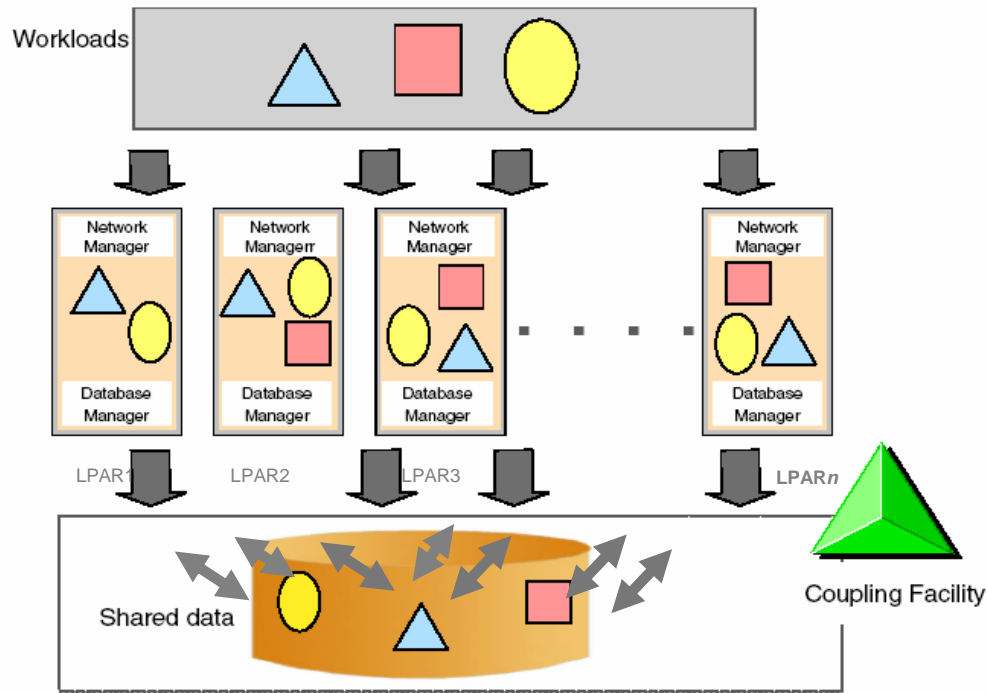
Workloads

Network Manager

Database Manager

LPAR1

Network Managerr

Database Manager

LPAR2

Network Manager

Database Manager

LPAR3

Network Manager

Database Manager

LPAR*n*

Shared data

Coupling Facility